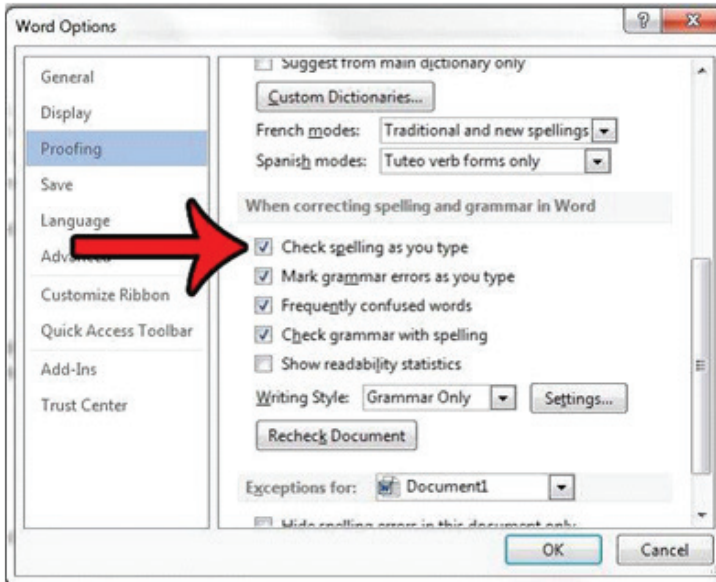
Word Options

General
Display
Proofing
Save
Language
Adv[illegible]
Customize Ribbon
Quick Access Toolbar
Add-Ins
Trust Center

Suggest from main dictionary only
Custom Dictionaries...
French modes: Traditional and new spellings
Spanish modes: Tuteo verb forms only

When correcting spelling and grammar in Word
Check spelling as you type
Mark grammar errors as you type
Frequently confused words
Check grammar with spelling
Show readability statistics
Writing Style: Grammar Only Settings...
Recheck Document

Exceptions for: Document1
Hide spelling errors in this document only

OK Cancel